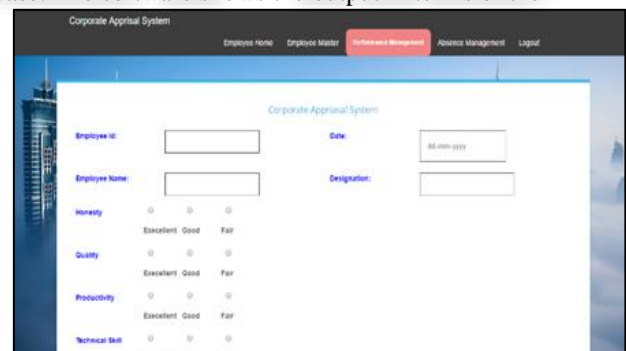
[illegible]

Corporate Apprisal System

Employee Home Employee Master Performance Management Absence Management Logout

Corporate Appriasal System

Employee Id:

Date:

dd-mm-yyyy

Employee Name:

Designation:

Honesty

Execellent Good Fair

Quality

Execellent Good Fair

Productivity

Execellent Good Fair

Technical Skill